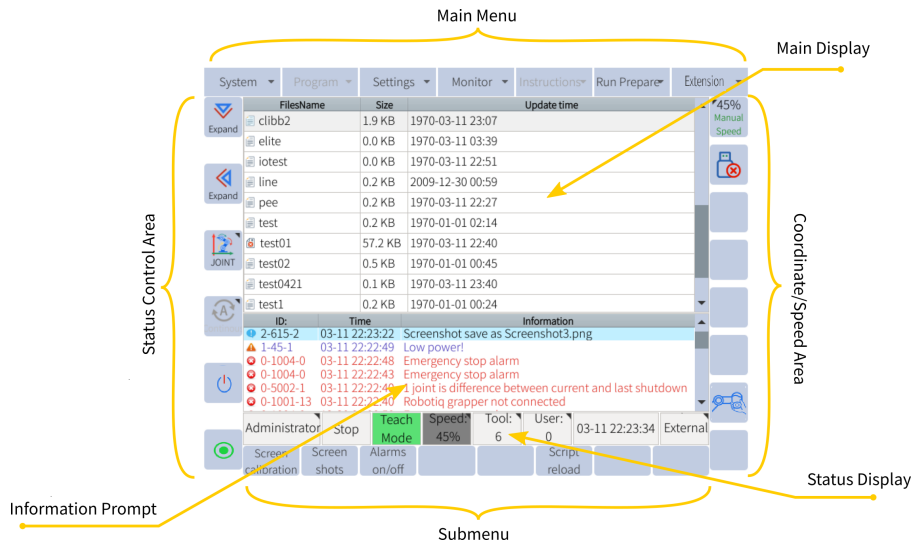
Main Menu

Main Display

System
Program
Settings
Monitor
Instructions
Run Prepare
Extension

Expand
Expand
JOINT

| FilesName | Size | Update time |
|---|---|---|
| clibb2 | 1.9 KB | 1970-03-11 23:07 |
| elite | 0.0 KB | 1970-03-11 03:39 |
| iotest | 0.0 KB | 1970-03-11 22:51 |
| line | 0.2 KB | 2009-12-30 00:59 |
| pee | 0.2 KB | 1970-03-11 22:27 |
| test | 0.2 KB | 1970-01-01 02:14 |
| test01 | 57.2 KB | 1970-03-11 22:40 |
| test02 | 0.5 KB | 1970-01-01 00:45 |
| test0421 | 0.1 KB | 1970-03-11 23:40 |
| test1 | 0.2 KB | 1970-01-01 00:24 |

| ID: | Time | Information |
|---|---|---|
| 2-615-2 | 03-11 22:23:22 | Screenshot save as Screenshot3.png |
| 1-45-1 | 03-11 22:22:49 | Low power! |
| 0-1004-0 | 03-11 22:22:48 | Emergency stop alarm |
| 0-1004-0 | 03-11 22:22:43 | Emergency stop alarm |
| 0-5002-1 | 03-11 22:22:40 | 1 joint is difference between current and last shutdown |
| 0-1001-13 | 03-11 22:22:40 | Robotiq grapper not connected |

45%
Manual
Speed

Status Control Area

Coordinate/Speed Area

Administrator
Stop
Teach Mode
Speed: 45%
Tool: 6
User: 0
03-11 22:23:34
External

Screen calibration
Screen shots
Alarms on/off
Script reload

Status Display

Information Prompt

Submenu